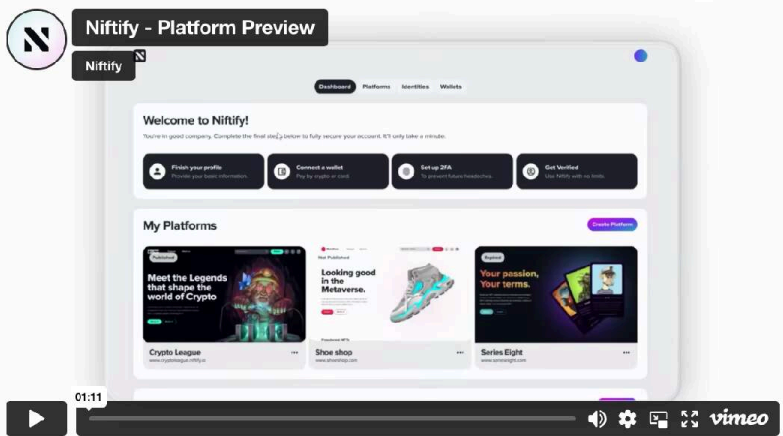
Niftify - Platform Preview

Niftify

Dashboard Platforms Identities Wallets

Welcome to Niftify!

You're in good company. Complete the final steps below to fully secure your account. It'll only take a minute.

Finish your profile
Provide your basic information.

Connect a wallet
Pay by crypto or card.

Set up 2FA
To prevent future headaches.

Get Verified
Use Niftify with no limits.

My Platforms

Create Platform

Published

Meet the Legends that shape the world of Crypto

Not Published

Looking good in the Metaverse.

Expired

Your passion, Your terms.

Crypto League
www.cryptoleague.niftify.io

Shoe shop
www.shoeshop.com

Series Eight
www.serieseight.com

01:11

vimeo